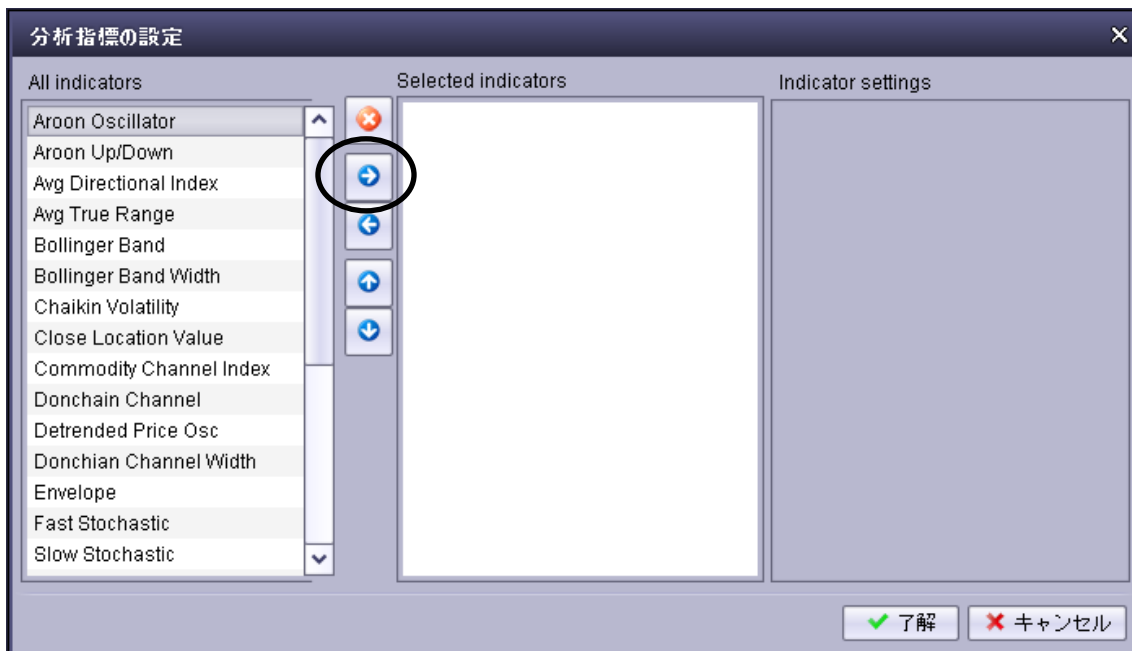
分析指標の設定

All indicators

Aroon Oscillator
Aroon Up/Down
Avg Directional Index
Avg True Range
Bollinger Band
Bollinger Band Width
Chaikin Volatility
Close Location Value
Commodity Channel Index
Donchain Channel
Detrended Price Osc
Donchian Channel Width
Envelope
Fast Stochastic
Slow Stochastic

Selected indicators

Indicator settings

了解
キャンセル